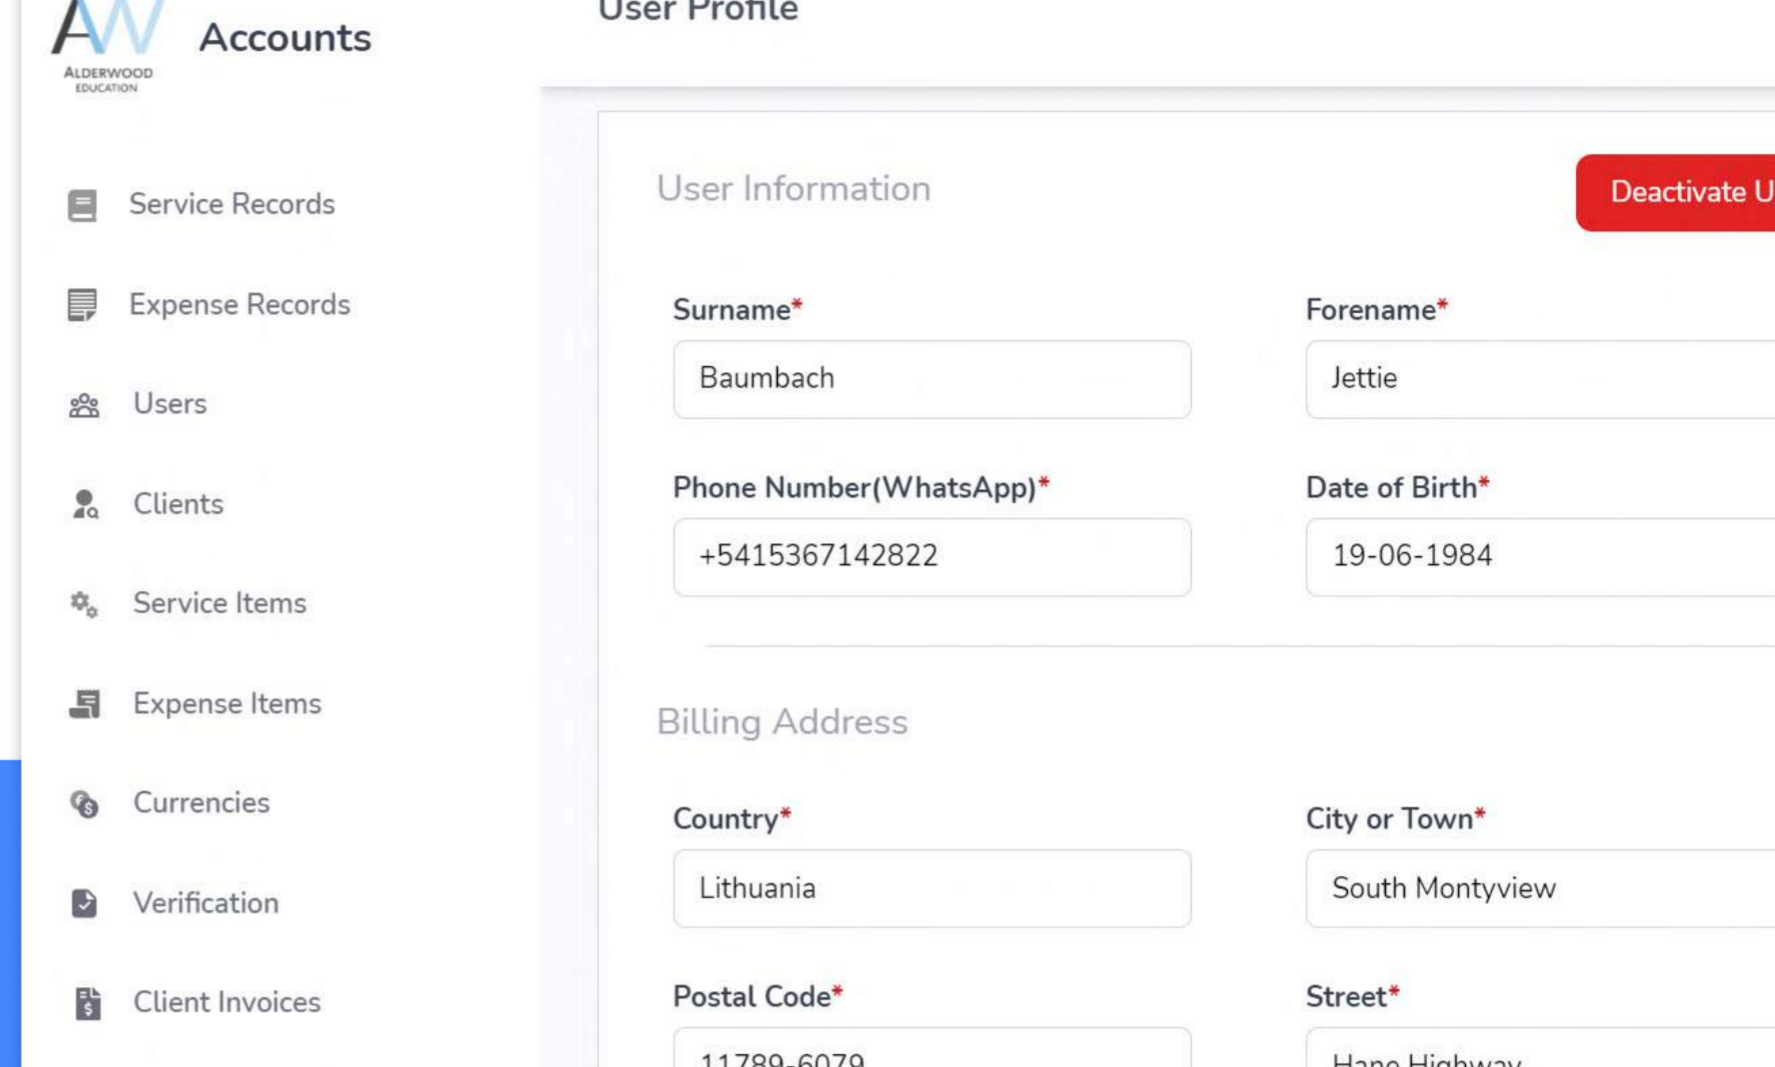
AW
ALDERWOOD EDUCATION
Accounts

User Profile

Service Records
Expense Records
Users
Clients
Service Items
Expense Items
Currencies
Verification
Client Invoices

User Information
Deactivate U

Surname*
Baumbach
Forename*
Jettie
Phone Number(WhatsApp)*
+5415367142822
Date of Birth*
19-06-1984

Billing Address

Country*
Lithuania
City or Town*
South Montyview
Postal Code*
11789-6079
Street*
Hane Highway